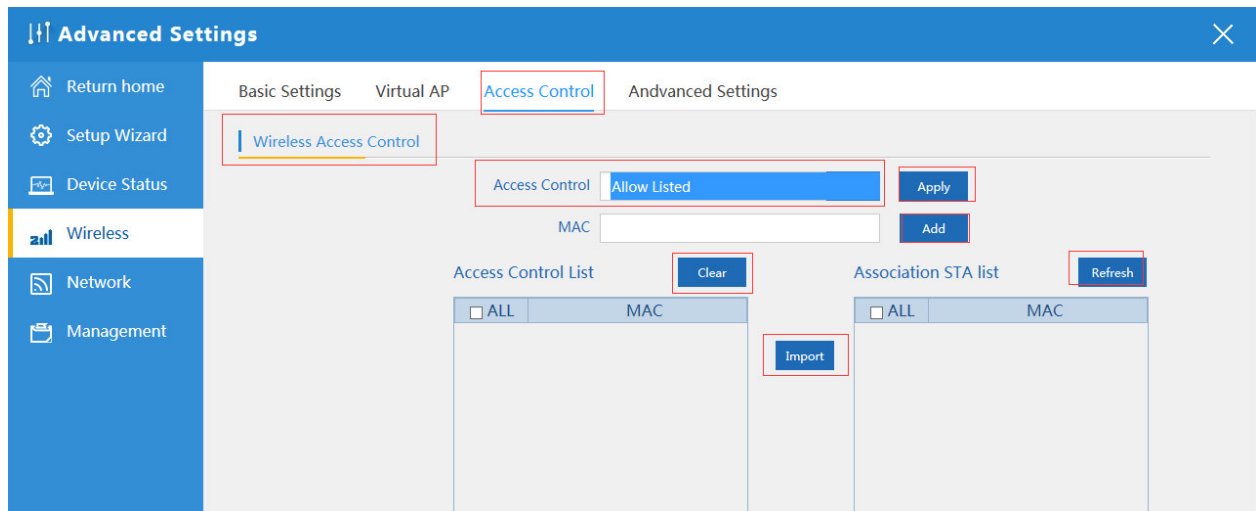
Advanced Settings

Return home
Setup Wizard
Device Status
Wireless
Network
Management

Basic Settings Virtual AP Access Control Andvanced Settings

Wireless Access Control

Access Control Allow Listed Apply
MAC Add

Access Control List Clear
Association STA list Refresh

| ALL | MAC |
|---|---|

Import

| ALL | MAC |
|---|---|